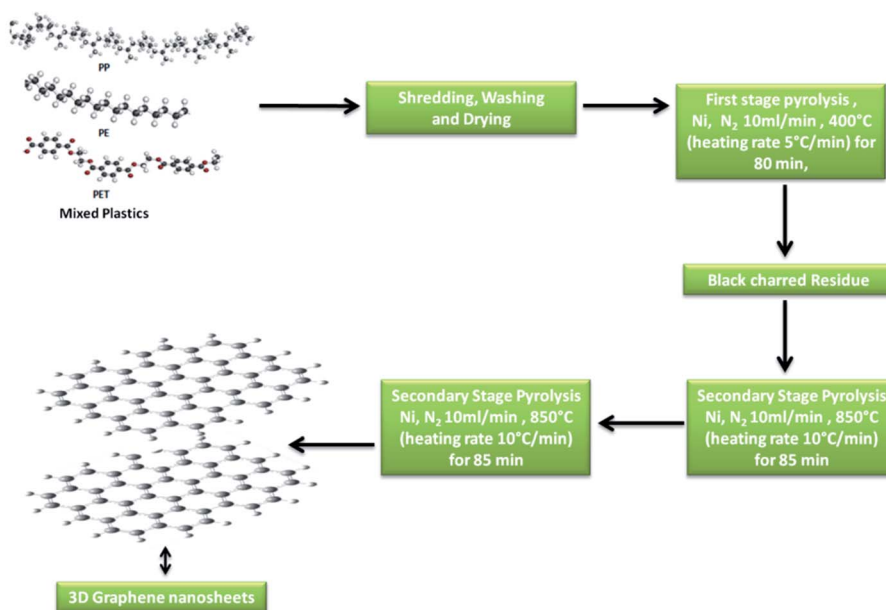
PP

PE

PET

Mixed Plastics

Shredding, Washing and Drying

First stage pyrolysis , Ni, $N_2$ 10ml/min , 400°C (heating rate 5°C/min) for 80 min,

Black charred Residue

Secondary Stage Pyrolysis Ni, $N_2$ 10ml/min , 850°C (heating rate 10°C/min) for 85 min

Secondary Stage Pyrolysis Ni, $N_2$ 10ml/min , 850°C (heating rate 10°C/min) for 85 min

3D Graphene nanosheets